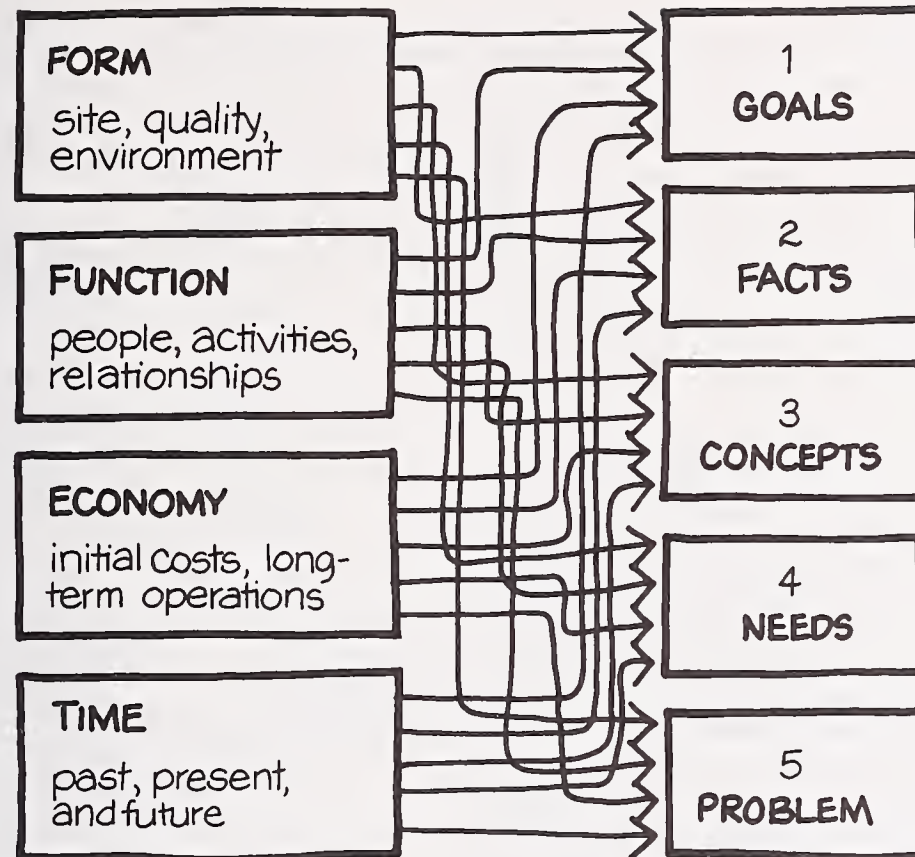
FORM
site, quality, environment

FUNCTION
people, activities, relationships

ECONOMY
initial costs, long-term operations

TIME
past, present, and future

1
GOALS

2
FACTS

3
CONCEPTS

4
NEEDS

5
PROBLEM